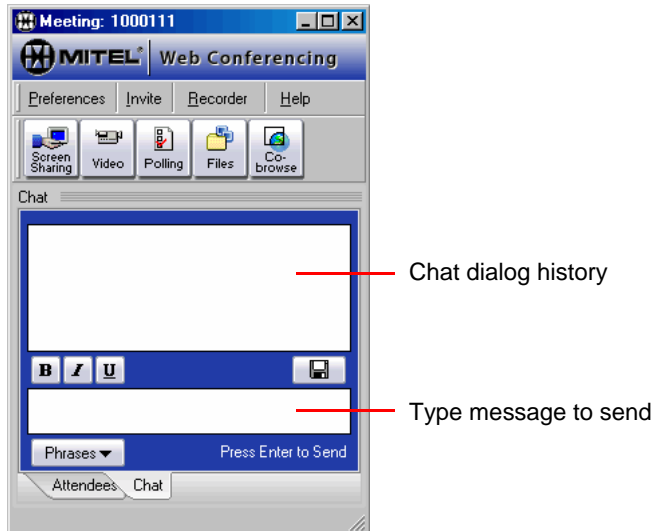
Meeting: 1000111

MITEL® Web Conferencing

Preferences | Invite | Recorder | Help

Screen Sharing | Video | Polling | Files | Co-browse

Chat

Chat dialog history

B I U

Type message to send

Phrases

Press Enter to Send

Attendees | Chat